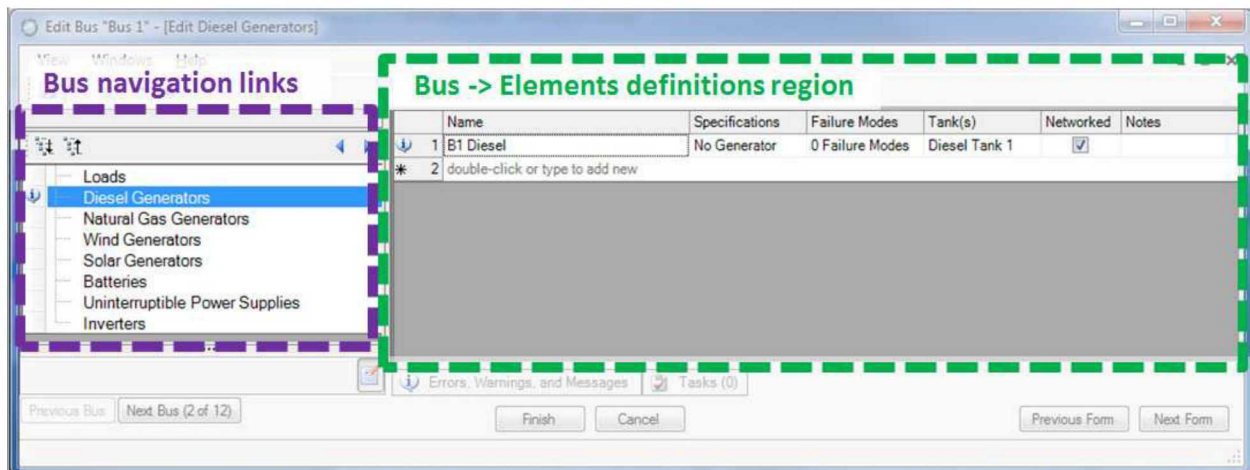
Edit Bus "Bus 1" - [Edit Diesel Generators]

View Windows Help

Bus navigation links

Bus -> Elements definitions region

Loads
Diesel Generators
Natural Gas Generators
Wind Generators
Solar Generators
Batteries
Uninterruptible Power Supplies
Inverters

| | Name | Specifications | Failure Modes | Tank(s) | Networked | Notes |
|---|---|---|---|---|---|---|
| 1 | B1 Diesel | No Generator | 0 Failure Modes | Diesel Tank 1 | ☑ | |
| 2 | double-click or type to add new | | | | | |

Errors, Warnings, and Messages | Tasks (0)

Previous Bus | Next Bus (2 of 12) | Finish | Cancel | Previous Form | Next Form